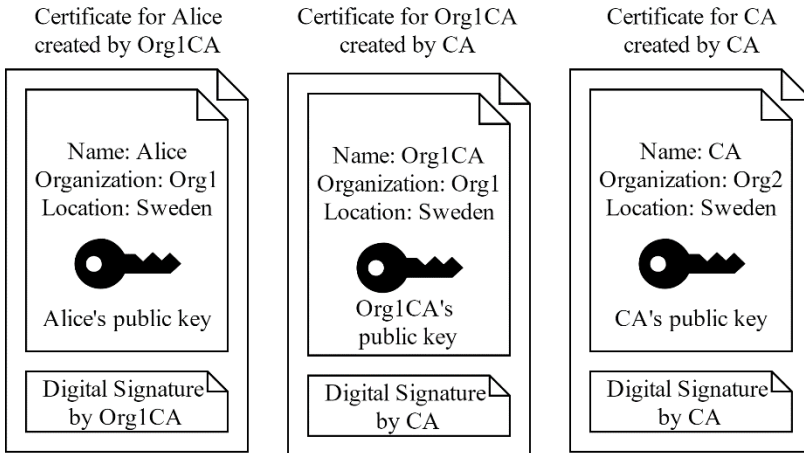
Certificate for Alice created by Org1CA

Name: Alice
Organization: Org1
Location: Sweden

Alice's public key

Digital Signature by Org1CA

Certificate for Org1CA created by CA

Name: Org1CA
Organization: Org1
Location: Sweden

Org1CA's public key

Digital Signature by CA

Certificate for CA created by CA

Name: CA
Organization: Org2
Location: Sweden

CA's public key

Digital Signature by CA